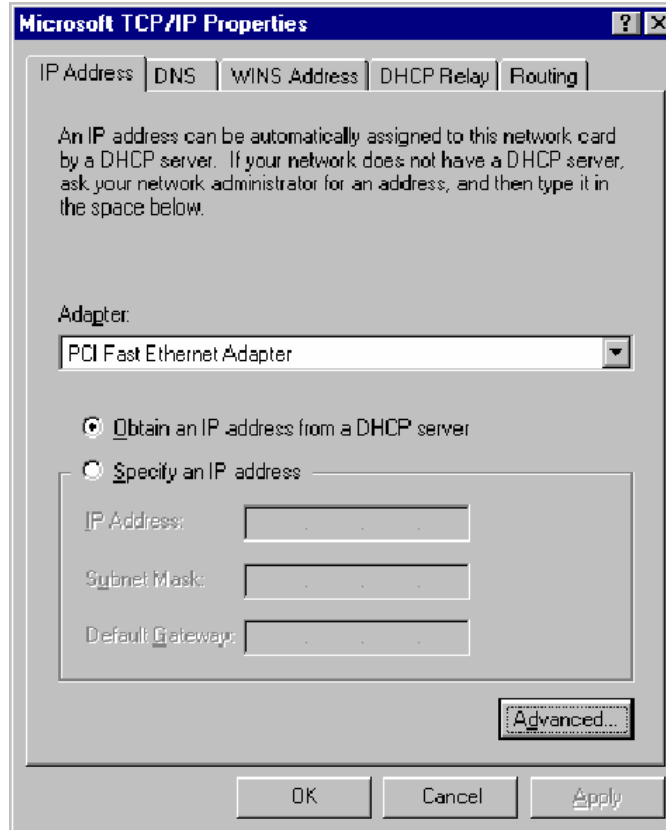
Microsoft TCP/IP Properties

? X

IP Address | DNS | WINS Address | DHCP Relay | Routing

An IP address can be automatically assigned to this network card by a DHCP server. If your network does not have a DHCP server, ask your network administrator for an address, and then type it in the space below.

Adapter:

PCI Fast Ethernet Adapter

Obtain an IP address from a DHCP server

Specify an IP address

IP Address:

Subnet Mask:

Default Gateway:

Advanced...

OK

Cancel

Apply